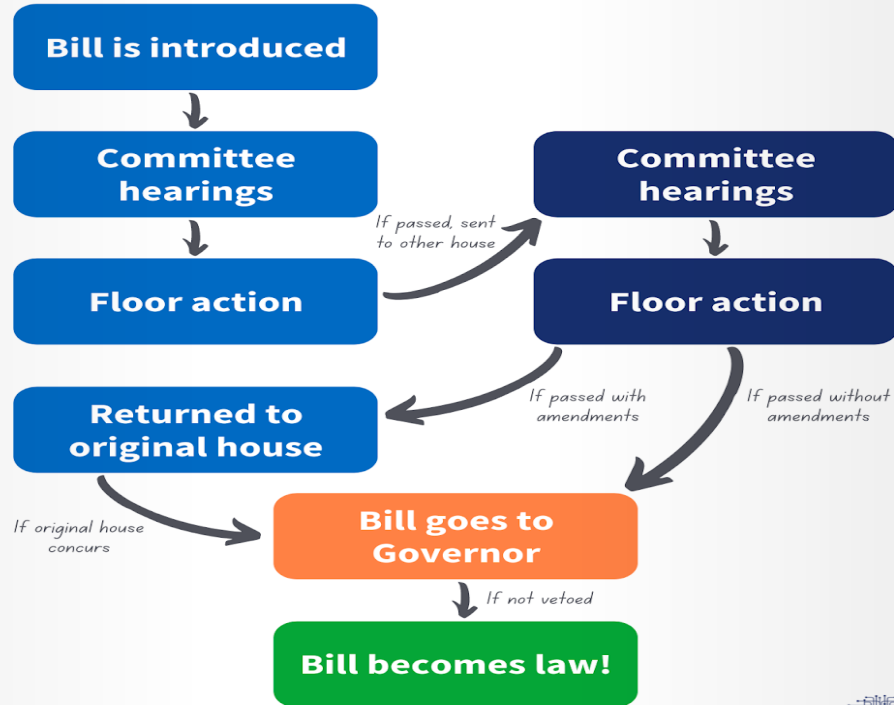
Bill is introduced

Committee hearings

Floor action

If passed, sent to other house

Committee hearings

Floor action

If passed with amendments

If passed without amendments

Returned to original house

If original house concurs

Bill goes to Governor

If not vetoed

Bill becomes law!